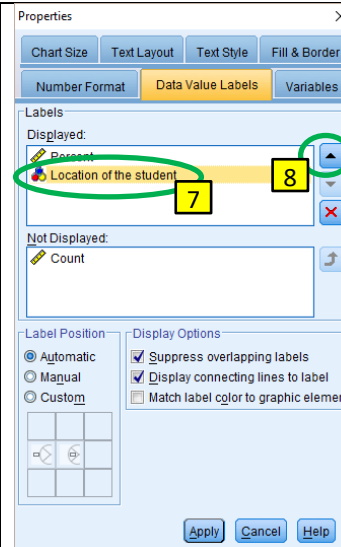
Properties

Chart Size | Text Layout | Text Style | Fill & Border

Number Format | Data Value Labels | Variables

Labels

Displayed:

Percent

Location of the student

7

8

Not Displayed:

Count

Label Position

Automatic

Manual

Custom

Display Options

Suppress overlapping labels

Display connecting lines to label

Match label color to graphic elemen

Apply | Cancel | Help